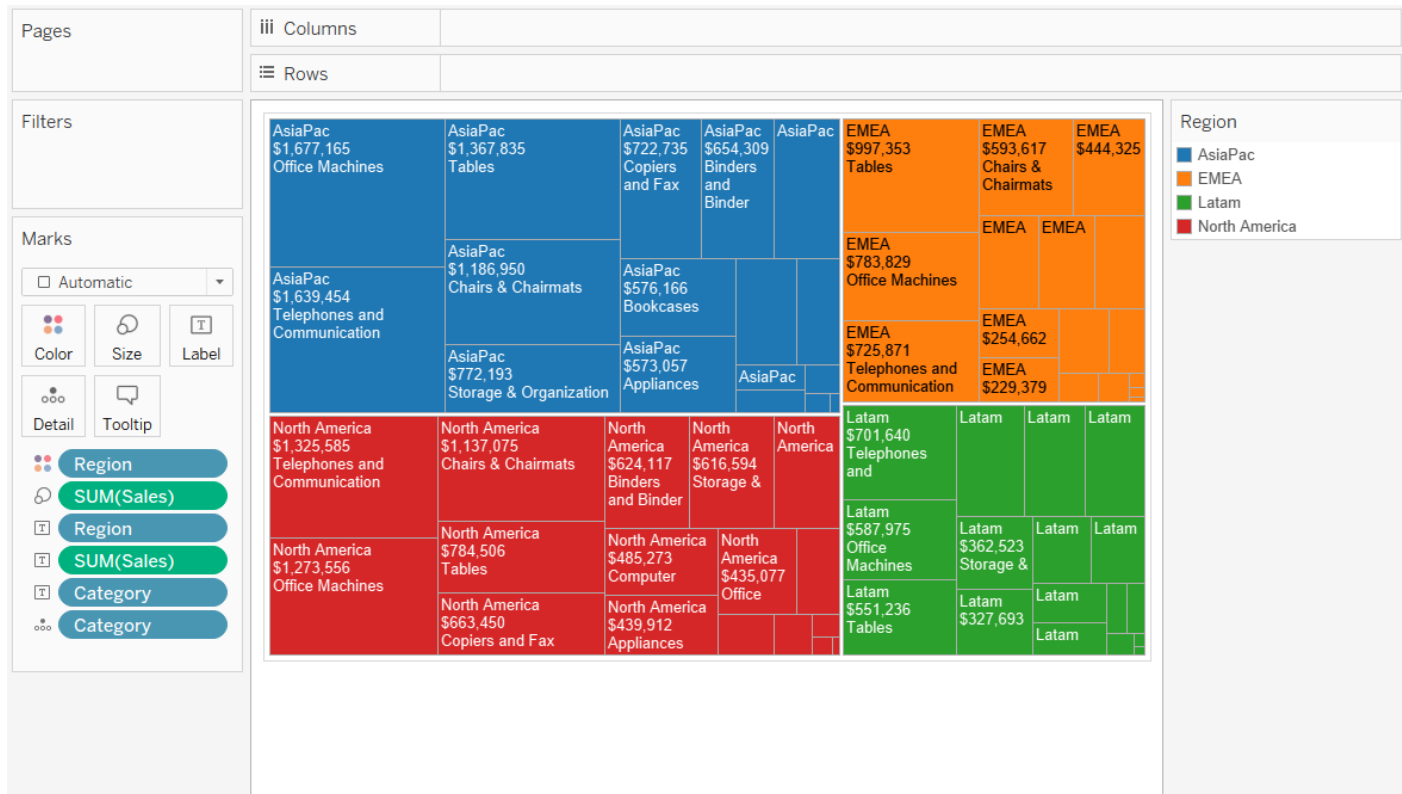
Pages

Columns

Rows

Filters

Marks

Automatic

Color

Size

Label

Detail

Tooltip

Region

SUM(Sales)

Region

SUM(Sales)

Category

Category

AsiaPac
$1,677,165
Office Machines

AsiaPac
$1,367,835
Tables

AsiaPac
$722,735
Copiers and Fax

AsiaPac
$654,309
Binders and Binder

AsiaPac

AsiaPac
$1,639,454
Telephones and Communication

AsiaPac
$1,186,950
Chairs & Chairmats

AsiaPac
$576,166
Bookcases

AsiaPac
$772,193
Storage & Organization

AsiaPac
$573,057
Appliances

AsiaPac

EMEA
$997,353
Tables

EMEA
$593,617
Chairs & Chairmats

EMEA
$444,325

EMEA

EMEA

EMEA
$783,829
Office Machines

EMEA
$254,662

EMEA
$725,871
Telephones and Communication

EMEA
$229,379

North America
$1,325,585
Telephones and Communication

North America
$1,137,075
Chairs & Chairmats

North America
$624,117
Binders and Binder

North America
$616,594
Storage &

North America

North America
$784,506
Tables

North America
$1,273,556
Office Machines

North America
$485,273
Computer

North America
$435,077
Office

North America
$663,450
Copiers and Fax

North America
$439,912
Appliances

Latam
$701,640
Telephones and

Latam

Latam

Latam

Latam
$587,975
Office Machines

Latam
$362,523
Storage &

Latam

Latam

Latam
$551,236
Tables

Latam
$327,693

Latam

Latam

Region
AsiaPac
EMEA
Latam
North America